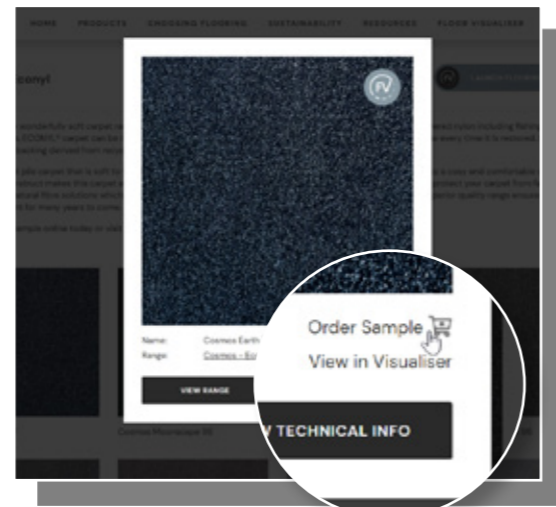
HOME PRODUCTS CHOOSING FLOORING SUSTAINABILITY RESOURCES FLOOR VISUALISER

conyl

FV

Name: Cosmos Earth
Range: Cosmos - Ec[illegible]

VIEW RANGE

Cosmos Moonscape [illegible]

Order Sample

View in Visualiser

V TECHNICAL INFO